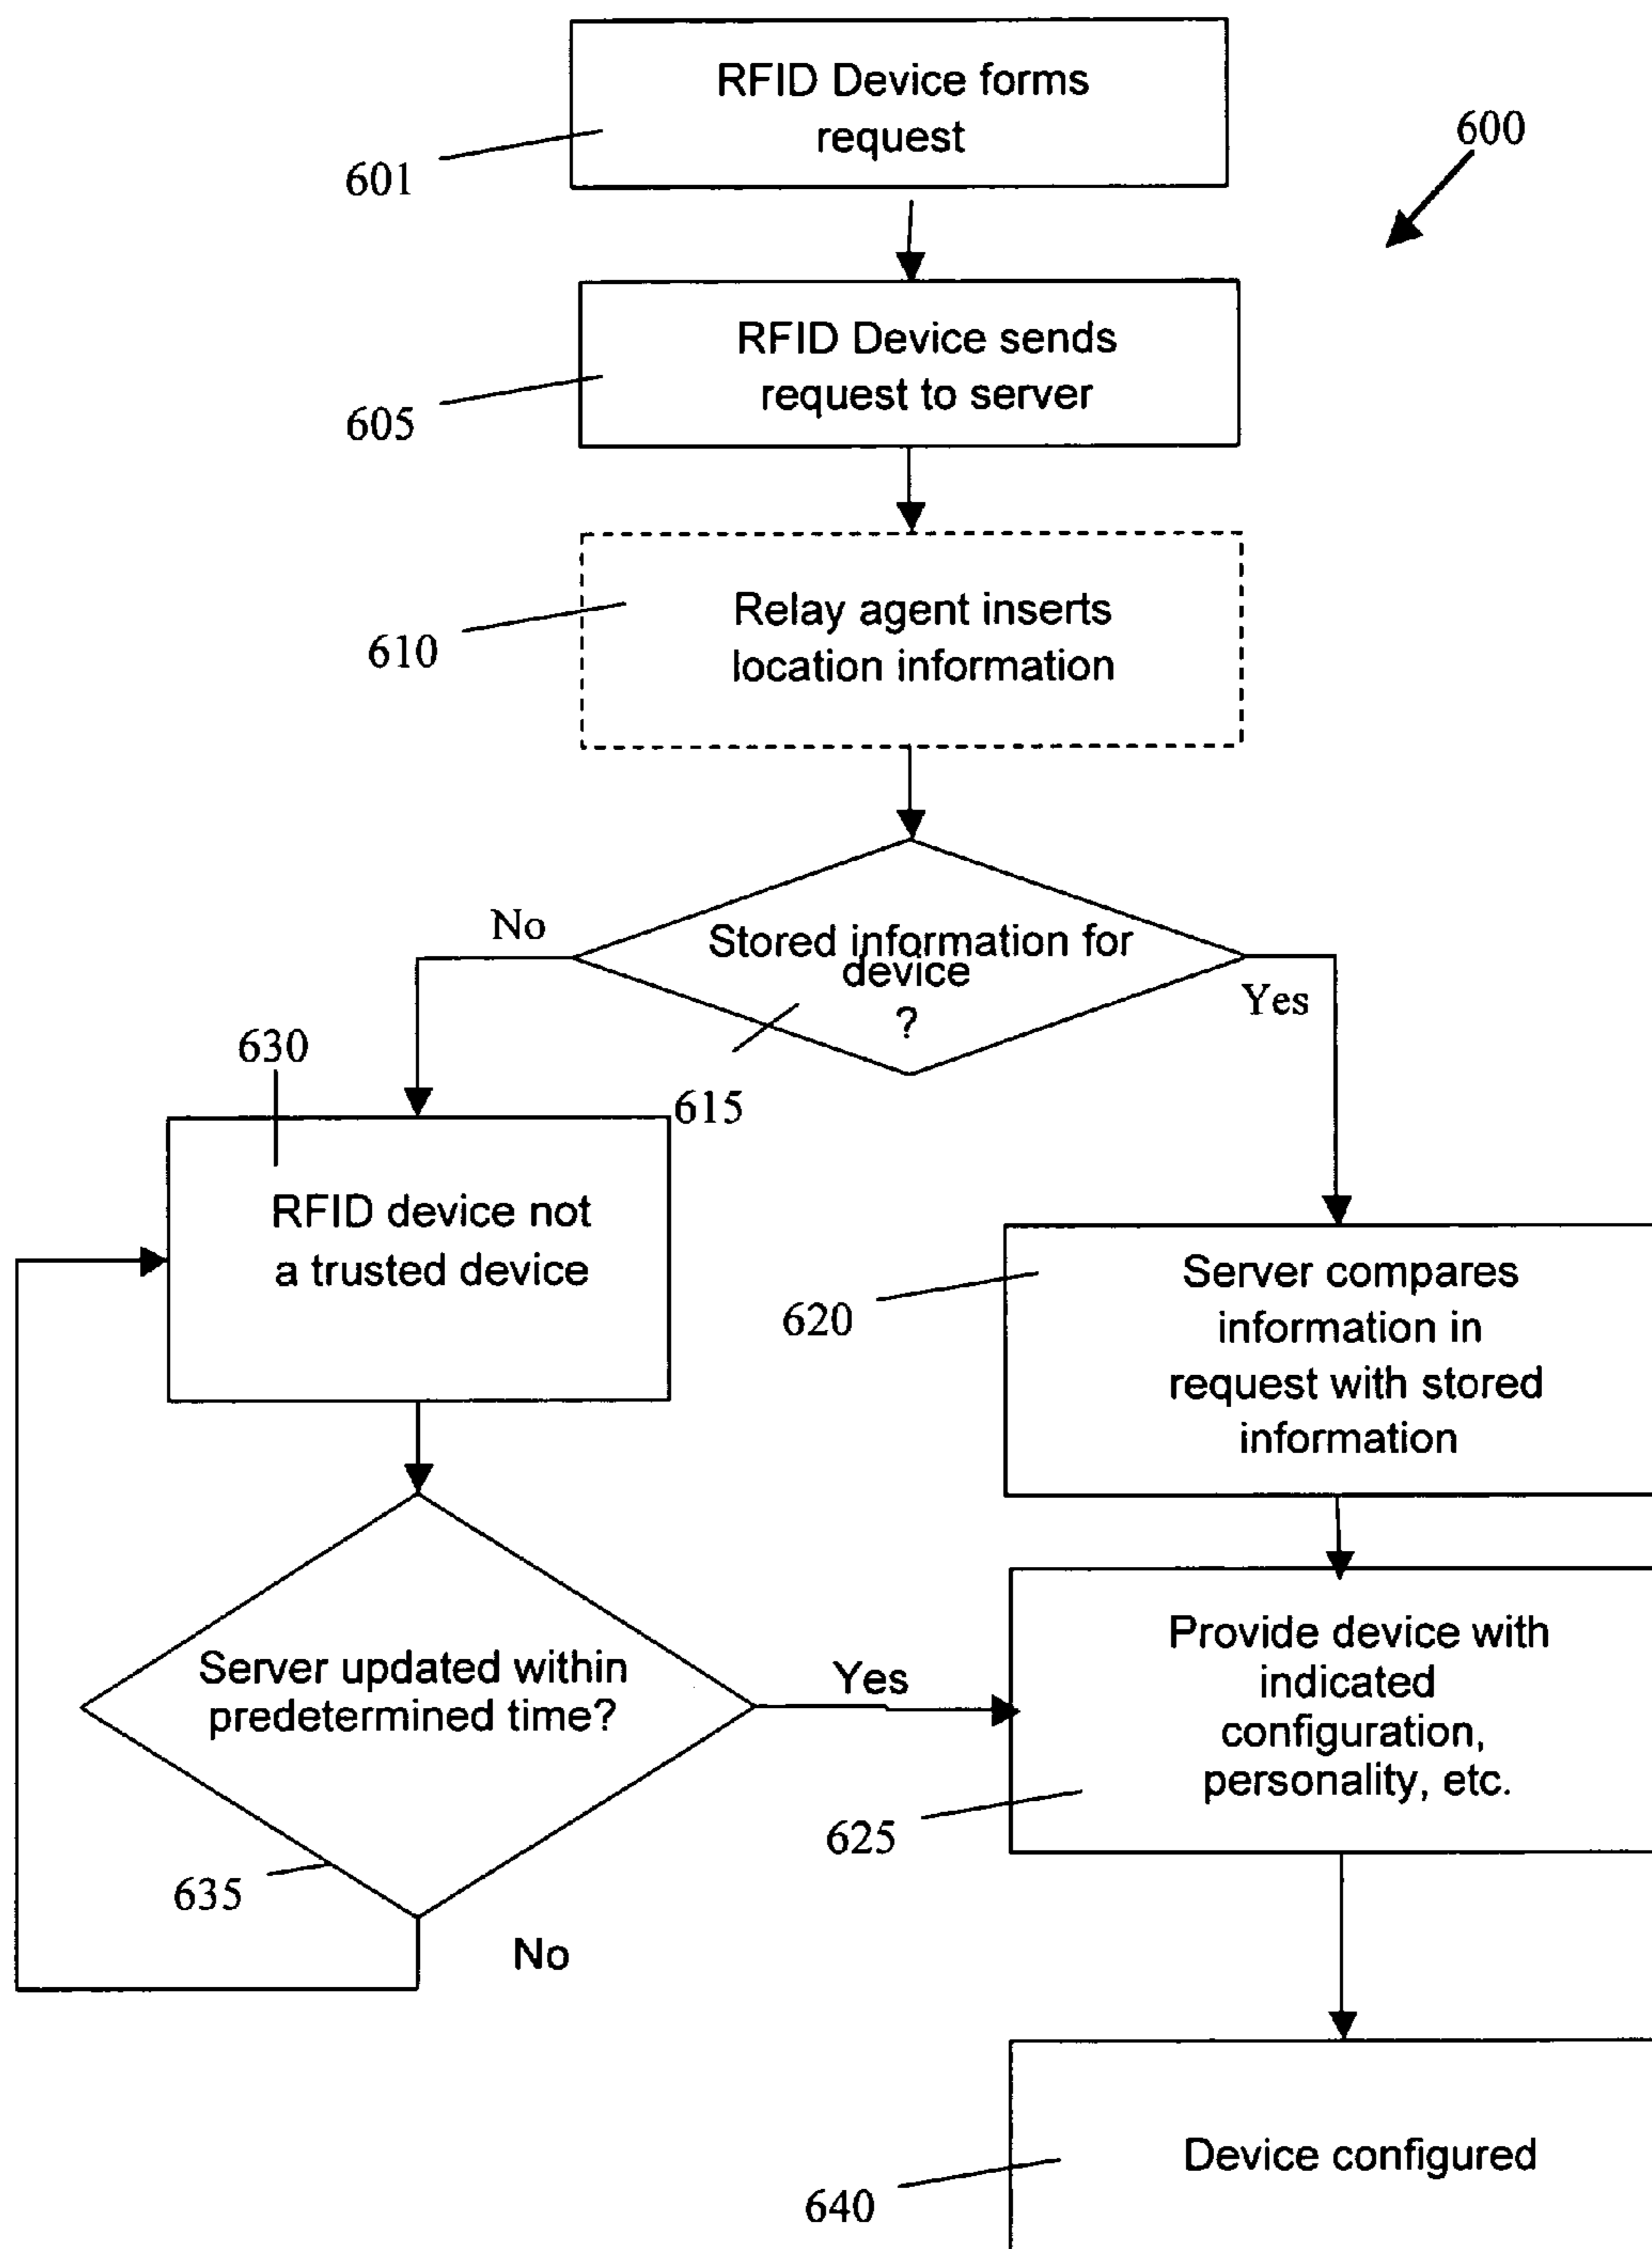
600

601
RFID Device forms request

605
RFID Device sends request to server

610
Relay agent inserts location information

615
Stored information for device ?

No

Yes

630
RFID device not a trusted device

620
Server compares information in request with stored information

635
Server updated within predetermined time?

Yes

No

625
Provide device with indicated configuration, personality, etc.

640
Device configured